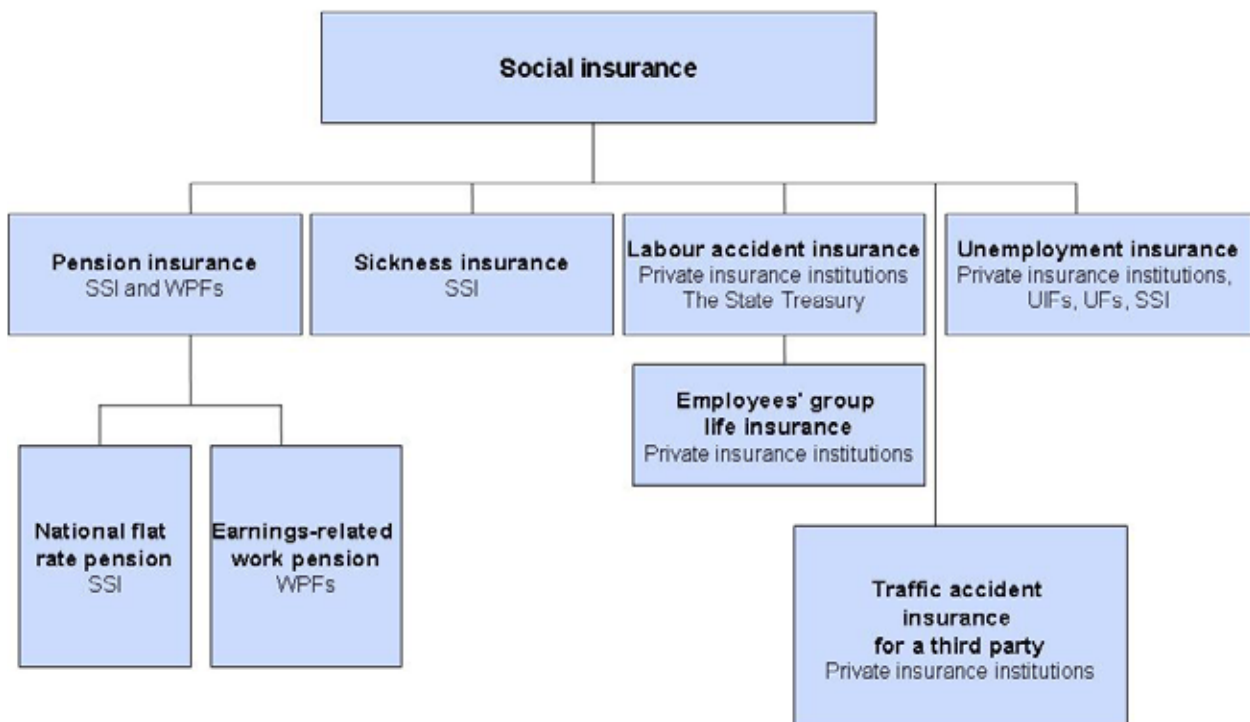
Social insurance

Pension insurance
SSI and WPFs

Sickness insurance
SSI

Labour accident insurance
Private insurance institutions
The State Treasury

Unemployment insurance
Private insurance institutions, UIFs, UFs, SSI

Employees' group life insurance
Private insurance institutions

National flat rate pension
SSI

Earnings-related work pension
WPFs

Traffic accident insurance for a third party
Private insurance institutions